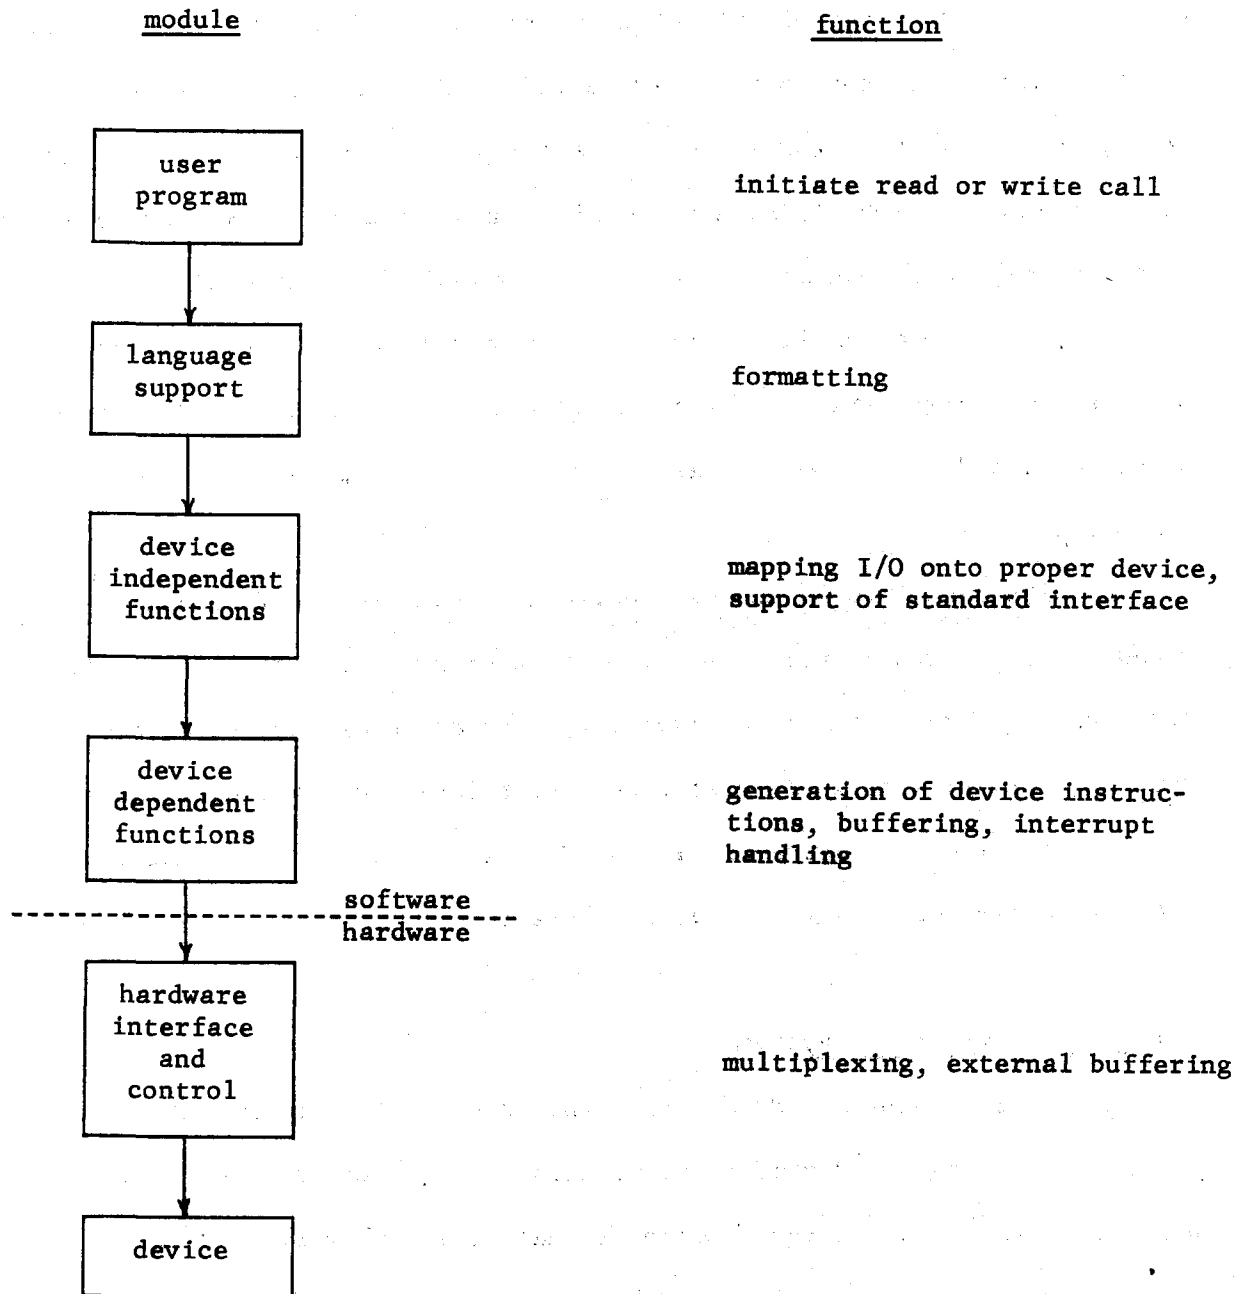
module

function

user program

initiate read or write call

language support

formatting

device independent functions

mapping I/O onto proper device, support of standard interface

device dependent functions

generation of device instructions, buffering, interrupt handling

software

hardware

hardware interface and control

multiplexing, external buffering

device